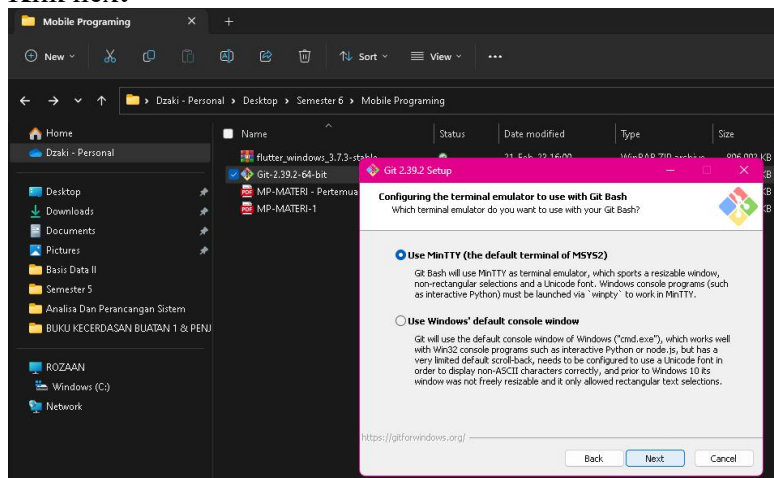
Mobile Programing

New
Sort
View

Dzaki - Personal > Desktop > Semester 6 > Mobile Programing

Home
Dzaki - Personal

Desktop
Downloads
Documents
Pictures
Basis Data II
Semester 5
Analisa Dan Perancangan Sistem
BUKU KECERDASAN BUATAN 1 & PENJ

ROZAAN
Windows (C:)
Network

| Name | Status | Date modified | Type | Size |
|---|---|---|---|---|
| flutter_windows_3.7.3-stable | | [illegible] | WinRAR ZIP archive | 806,093 KB |
| Git-2.39.2-64-bit | | | | KB |
| MP-MATERI - Pertemua | | | | KB |
| MP-MATERI-1 | | | | |

Git 2.39.2 Setup

Configuring the terminal emulator to use with Git Bash
Which terminal emulator do you want to use with your Git Bash?

Use MinTTY (the default terminal of MSYS2)

Git Bash will use MinTTY as terminal emulator, which sports a resizable window, non-rectangular selections and a Unicode font. Windows console programs (such as interactive Python) must be launched via `winpty` to work in MinTTY.

Use Windows' default console window

Git will use the default console window of Windows ("cmd.exe"), which works well with Win32 console programs such as interactive Python or node.js, but has a very limited default scroll-back, needs to be configured to use a Unicode font in order to display non-ASCII characters correctly, and prior to Windows 10 its window was not freely resizable and it only allowed rectangular text selections.

https://gitforwindows.org/

Back
Next
Cancel